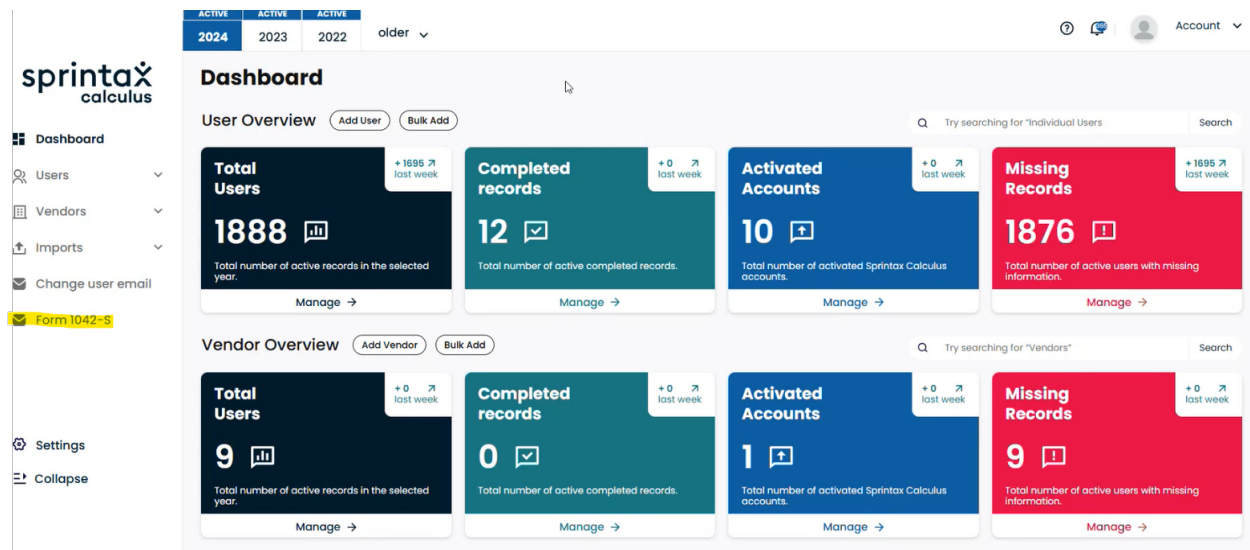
ACTIVE 2024 ACTIVE 2023 ACTIVE 2022 older

Account

sprintax calculus

Dashboard
Users
Vendors
Imports
Change user email
Form 1042-S

Settings
Collapse

Dashboard

User Overview Add User Bulk Add

Try searching for "Individual Users Search

Total Users
+ 1695 last week
1888
Total number of active records in the selected year.
Manage →

Completed records
+ 0 last week
12
Total number of active completed records.
Manage →

Activated Accounts
+ 0 last week
10
Total number of activated Sprintax Calculus accounts.
Manage →

Missing Records
+ 1695 last week
1876
Total number of active users with missing information.
Manage →

Vendor Overview Add Vendor Bulk Add

Try searching for "Vendors" Search

Total Users
+ 0 last week
9
Total number of active records in the selected year.
Manage →

Completed records
+ 0 last week
0
Total number of active completed records.
Manage →

Activated Accounts
+ 0 last week
1
Total number of activated Sprintax Calculus accounts.
Manage →

Missing Records
+ 0 last week
9
Total number of active users with missing information.
Manage →